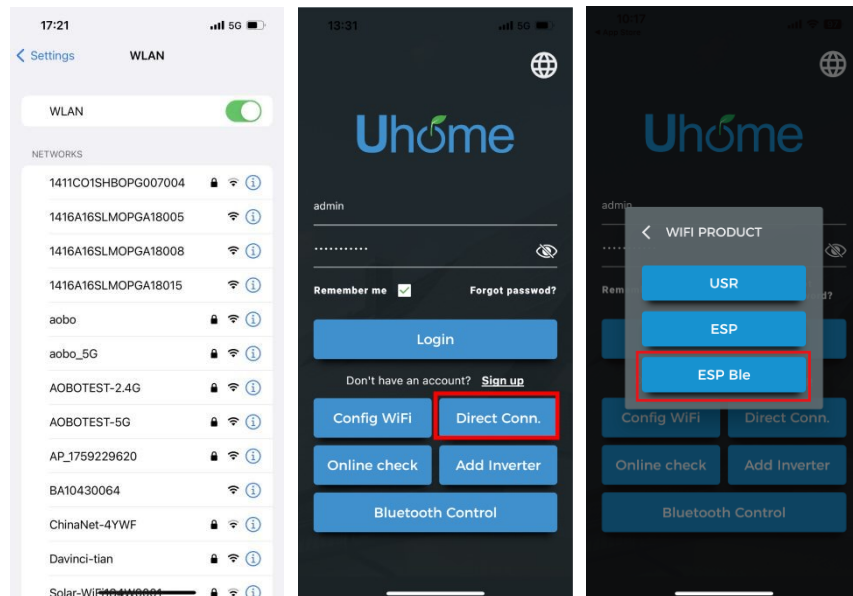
17:21 5G

< Settings WLAN

WLAN

NETWORKS

1411CO1SHBOPG007004

1416A16SLMOPGA18005

1416A16SLMOPGA18008

1416A16SLMOPGA18015

aobo

aobo_5G

AOBOTEST-2.4G

AOBOTEST-5G

AP_1759229620

BA10430064

ChinaNet-4YWF

Davinci-tian

Solar-WiFi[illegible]

13:31 5G

Uhome

admin

...........

Remember me

Forgot passwod?

Login

Don't have an account? Sign up

Config WiFi

Direct Conn.

Online check

Add Inverter

Bluetooth Control

10:17

Uhome

admin

Remem

d?

< WIFI PRODUCT

USR

ESP

ESP Ble

Config WiFi

Direct Conn.

Online check

Add Inverter

Bluetooth Control